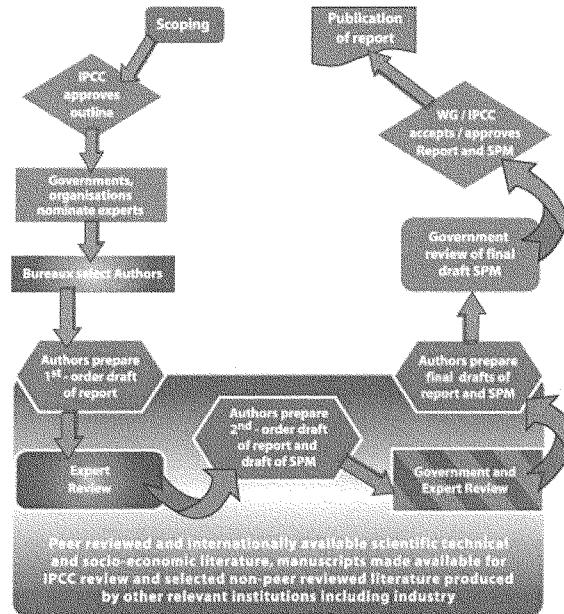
Scoping

IPCC approves outline

Governments, organisations nominate experts

Bureaux select Authors

Authors prepare 1$^{st}$ - order draft of report

Expert Review

Authors prepare 2$^{nd}$ - order draft of report and draft of SPM

Government and Expert Review

Authors prepare final drafts of report and SPM

Government review of final draft SPM

WG / IPCC accepts / approves Report and SPM

Publication of report

Peer reviewed and internationally available scientific technical and socio-economic literature, manuscripts made available for IPCC review and selected non-peer reviewed literature produced by other relevant institutions including industry